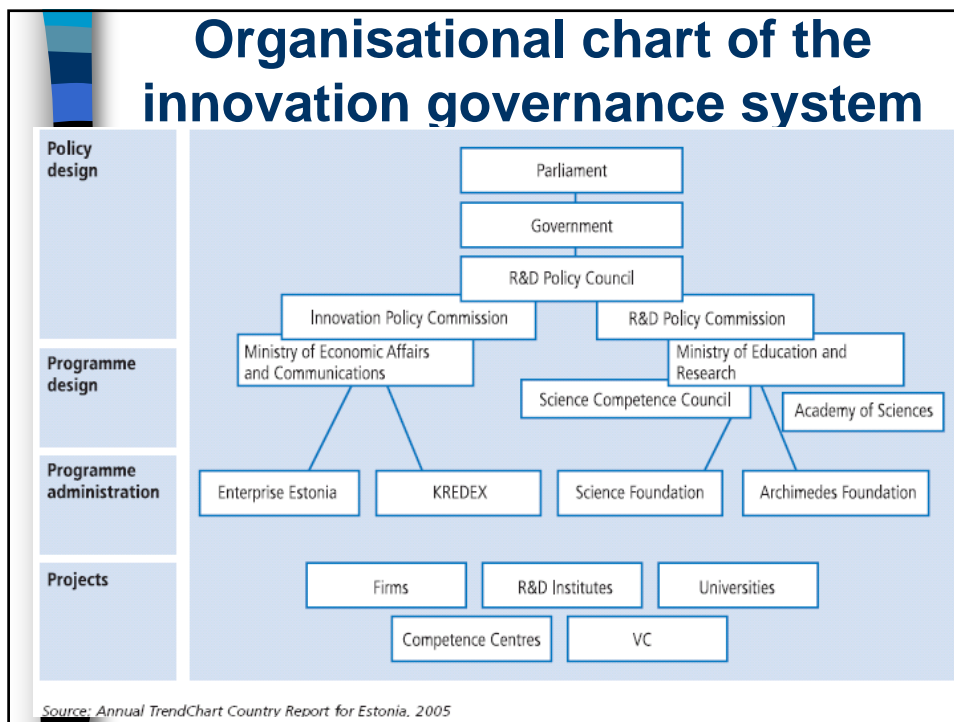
Organisational chart of the innovation governance system

Policy design

Programme design

Programme administration

Projects

Parliament

Government

R&D Policy Council

Innovation Policy Commission

R&D Policy Commission

Ministry of Economic Affairs and Communications

Ministry of Education and Research

Science Competence Council

Academy of Sciences

Enterprise Estonia

KREDEX

Science Foundation

Archimedes Foundation

Firms

R&D Institutes

Universities

Competence Centres

VC

Source: Annual TrendChart Country Report for Estonia, 2005